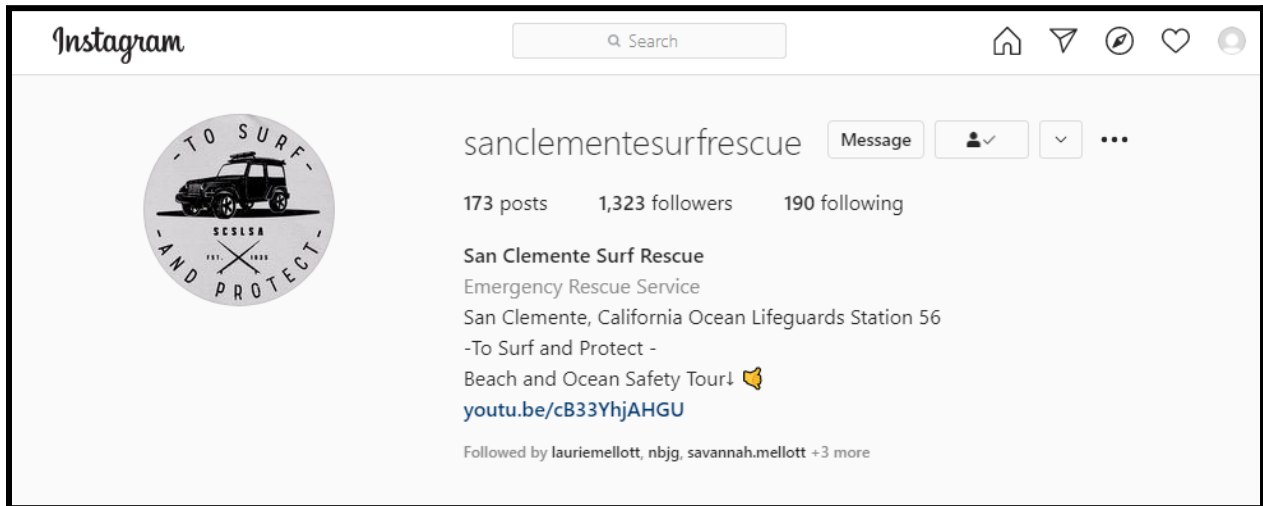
Instagram

Search

-TO SURF-
SCSLSA
EST. 1935
-AND PROTECT-

sanclementesurfrescue Message

173 posts 1,323 followers 190 following

San Clemente Surf Rescue
Emergency Rescue Service
San Clemente, California Ocean Lifeguards Station 56
-To Surf and Protect -
Beach and Ocean Safety Tour↓
youtu.be/cB33YhjAHGU

Followed by lauriemellott, nbjg, savannah.mellott +3 more